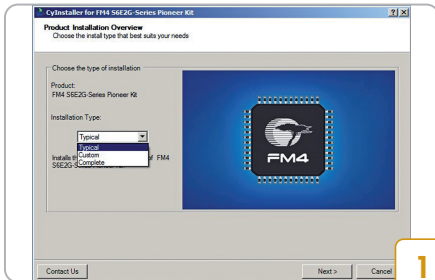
CyInstaller for FM4 S6E2G-Series Pioneer Kit

?

Product Installation Overview
Choose the install type that best suits your needs

Choose the type of installation

Product:
FM4 S6E2G-Series Pioneer Kit

Installation Type:

Typical
Typical
Custom
Complete

Installs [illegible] FM4 S6E2G-S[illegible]

FM4

Contact Us

Next >

Cancel

1